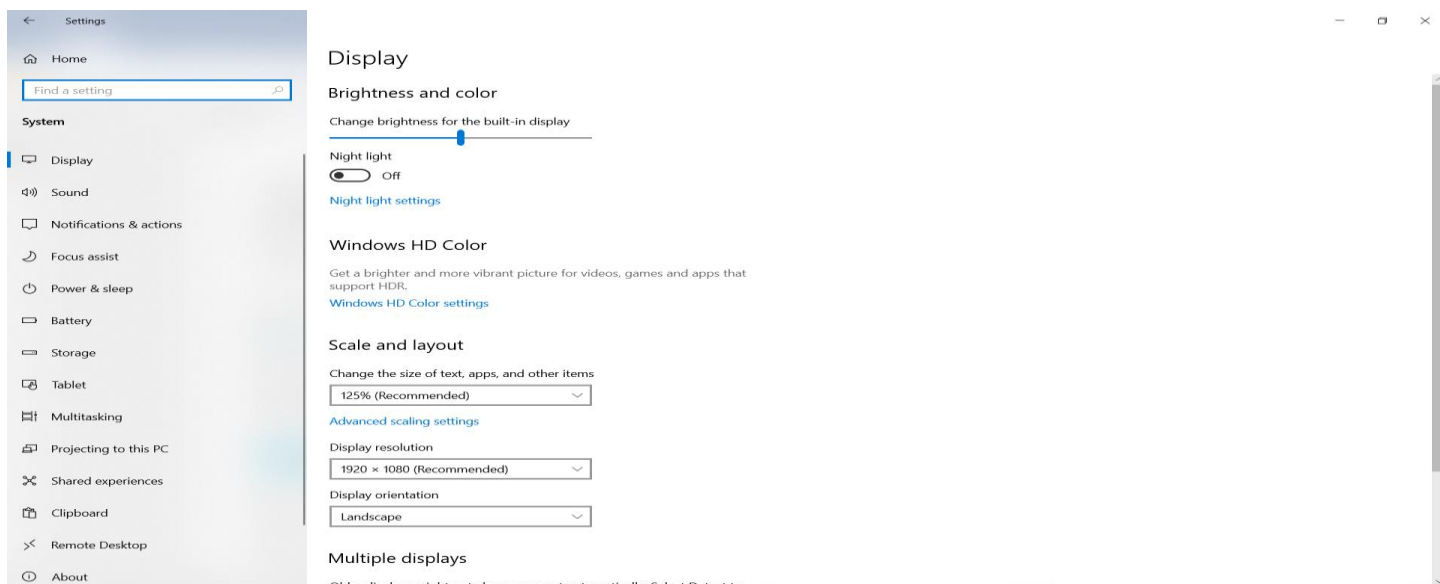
Settings

Home

Find a setting

System

Display

Sound

Notifications & actions

Focus assist

Power & sleep

Battery

Storage

Tablet

Multitasking

Projecting to this PC

Shared experiences

Clipboard

Remote Desktop

About

Display

Brightness and color

Change brightness for the built-in display

Night light

Off

Night light settings

Windows HD Color

Get a brighter and more vibrant picture for videos, games and apps that support HDR.

Windows HD Color settings

Scale and layout

Change the size of text, apps, and other items

125% (Recommended)

Advanced scaling settings

Display resolution

1920 × 1080 (Recommended)

Display orientation

Landscape

Multiple displays

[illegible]